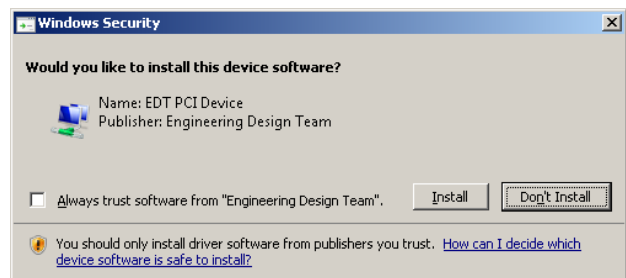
Windows Security

Would you like to install this device software?

Name: EDT PCI Device
Publisher: Engineering Design Team

Always trust software from "Engineering Design Team".

Install

Don't Install

You should only install driver software from publishers you trust. How can I decide which device software is safe to install?